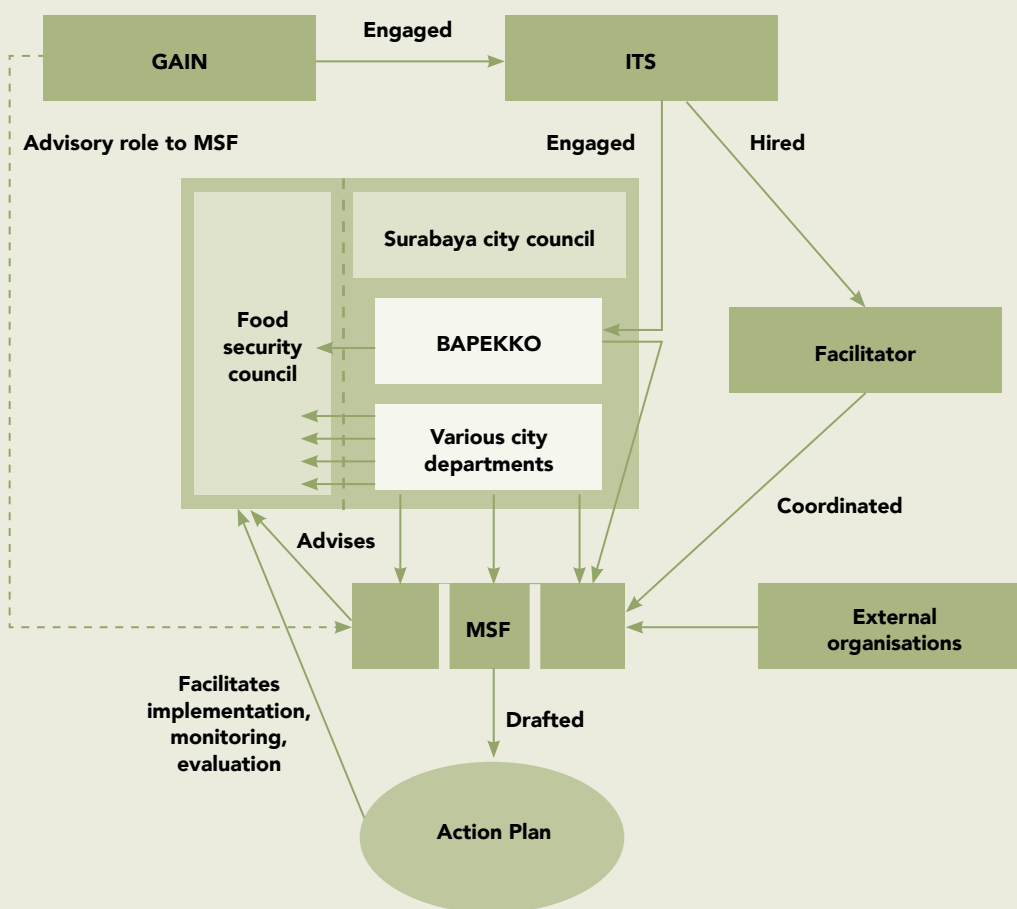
GAIN

Engaged

ITS

Advisory role to MSF

Engaged

Hired

Surabaya city council

Food security council

BAPEKKO

Facilitator

Various city departments

Coordinated

Advises

MSF

External organisations

Facilitates implementation, monitoring, evaluation

Drafted

Action Plan